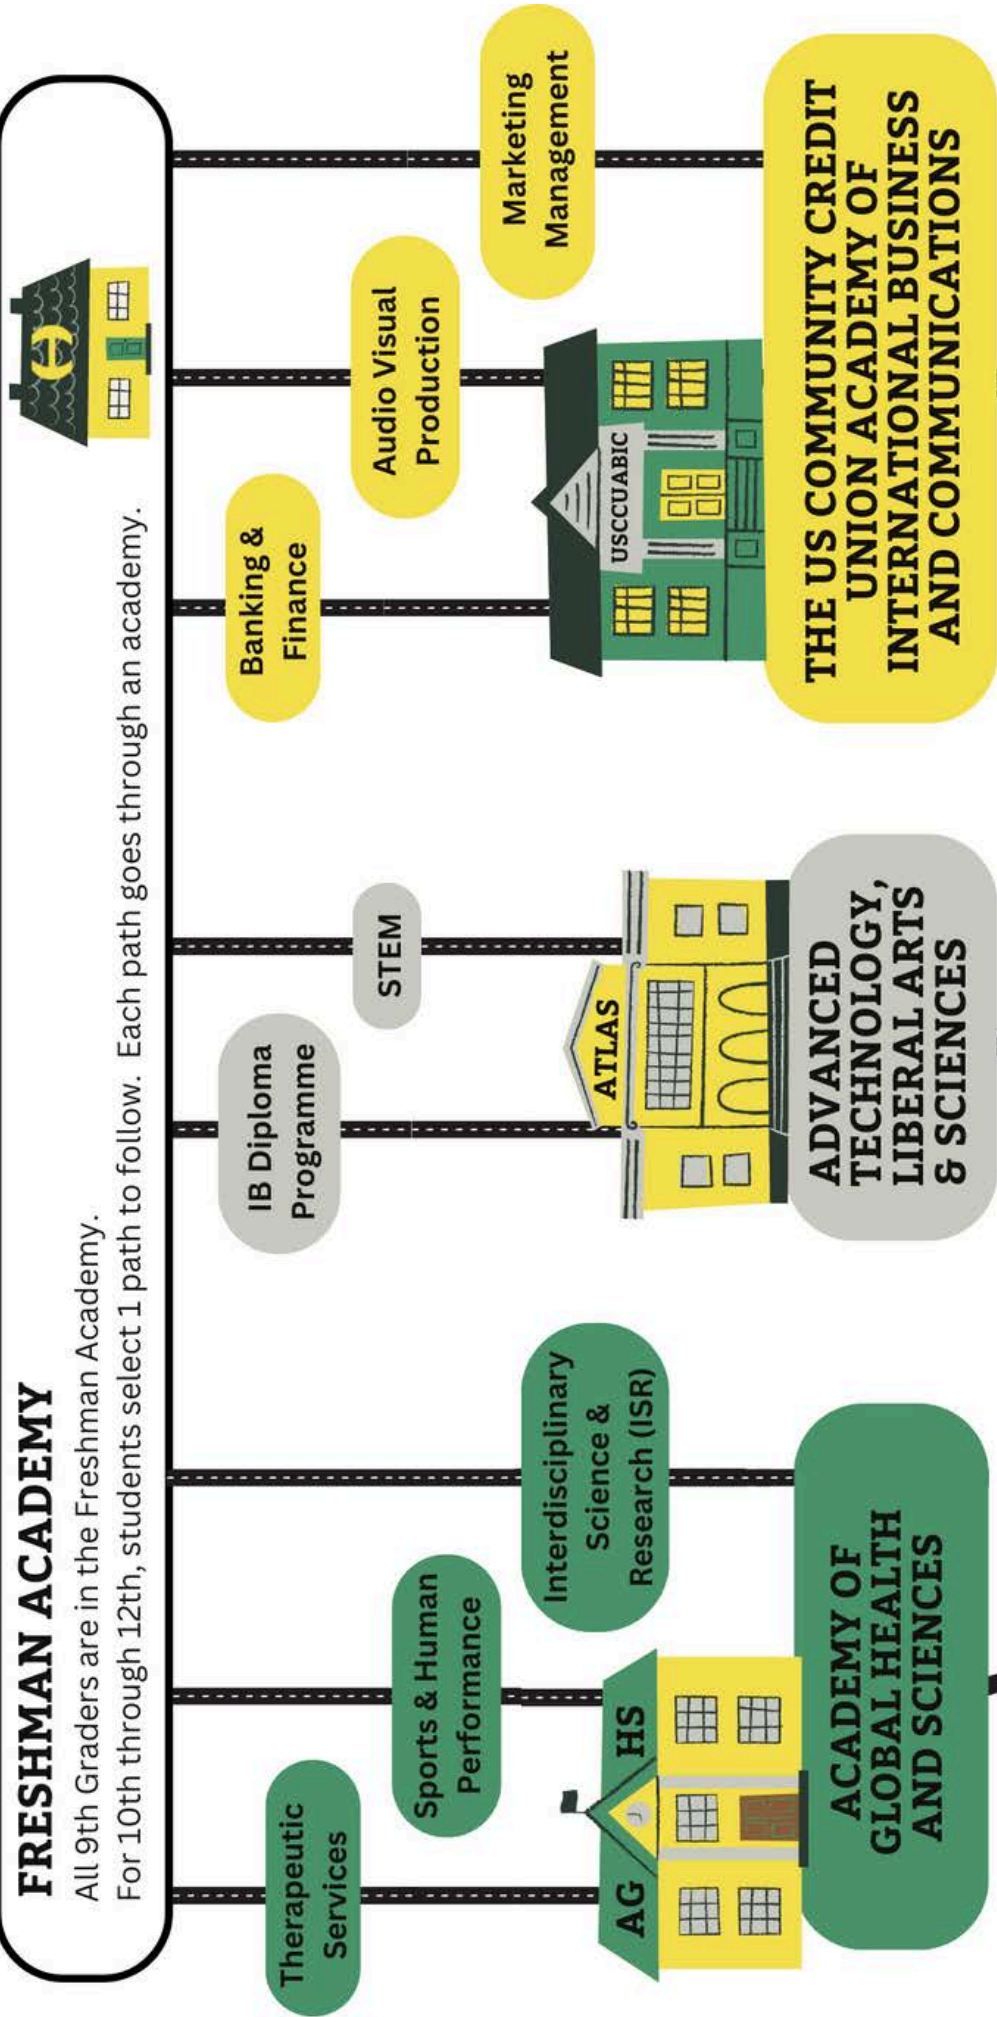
FRESHMAN ACADEMY

All 9th Graders are in the Freshman Academy.

For 10th through 12th, students select 1 path to follow. Each path goes through an academy.

Therapeutic Services

Sports & Human Performance

Interdisciplinary Science & Research (ISR)

AG HS

ACADEMY OF GLOBAL HEALTH AND SCIENCES

IB Diploma Programme

STEM

ATLAS

ADVANCED TECHNOLOGY, LIBERAL ARTS & SCIENCES

Banking & Finance

Audio Visual Production

Marketing Management

USCCUABIC

THE US COMMUNITY CREDIT UNION ACADEMY OF INTERNATIONAL BUSINESS AND COMMUNICATIONS